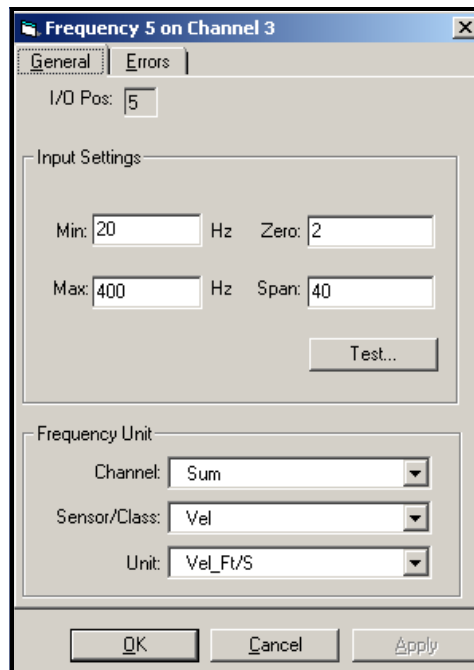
Frequency 5 on Channel 3

General | Errors

I/O Pos: 5

Input Settings

Min: 20 Hz Zero: 2

Max: 400 Hz Span: 40

Test...

Frequency Unit

Channel: Sum

Sensor/Class: Vel

Unit: Vel_Ft/S

OK Cancel Apply